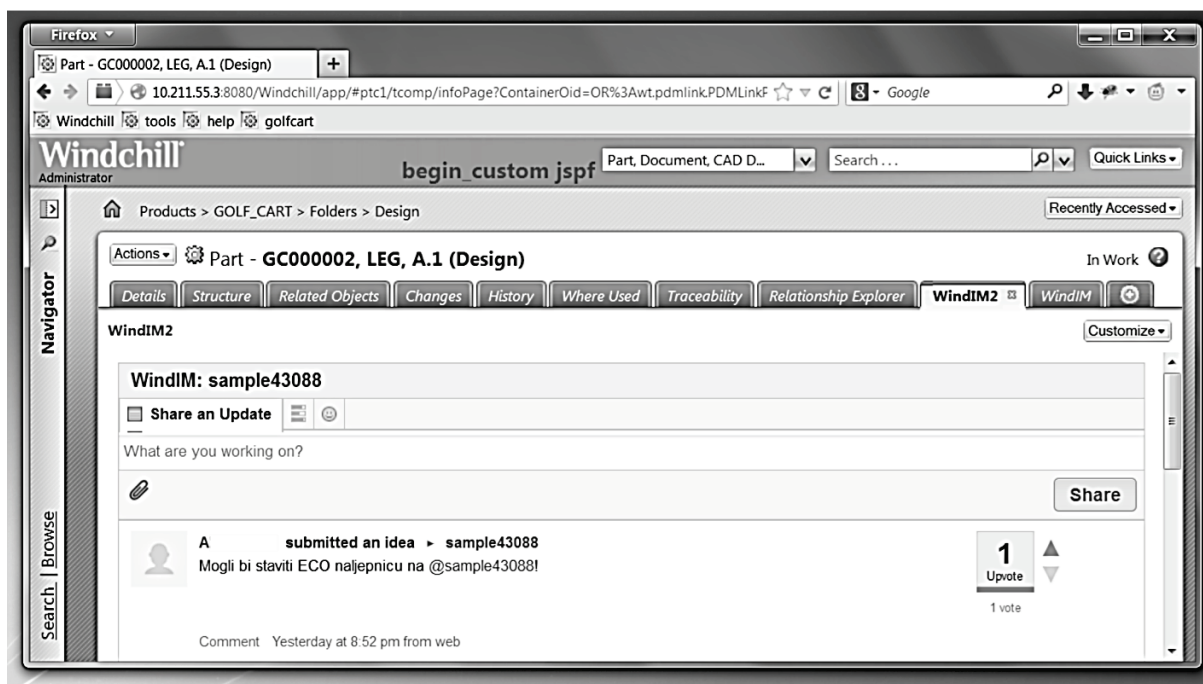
Firefox

Part - GC000002, LEG, A.1 (Design)

+

10.211.55.3:8080/Windchill/app/#ptc1/tcomp/infoPage?ContainerOid=OR%3Awt.pdmlink.PDMLinkF

Google

Windchill tools help golfcart

Windchill
Administrator

begin_custom jspf

Part, Document, CAD D...

Search...

Quick Links

Navigator

Products > GOLF_CART > Folders > Design

Recently Accessed

Actions

Part - GC000002, LEG, A.1 (Design)

In Work

Details | Structure | Related Objects | Changes | History | Where Used | Traceability | Relationship Explorer | WindIM2 | WindIM

WindIM2

Customize

WindIM: sample43088

Share an Update

What are you working on?

Share

A submitted an idea ▸ sample43088

Mogli bi staviti ECO naljepnicu na @sample43088!

1
Upvote

1 vote

Comment Yesterday at 8:52 pm from web

Search | Browse